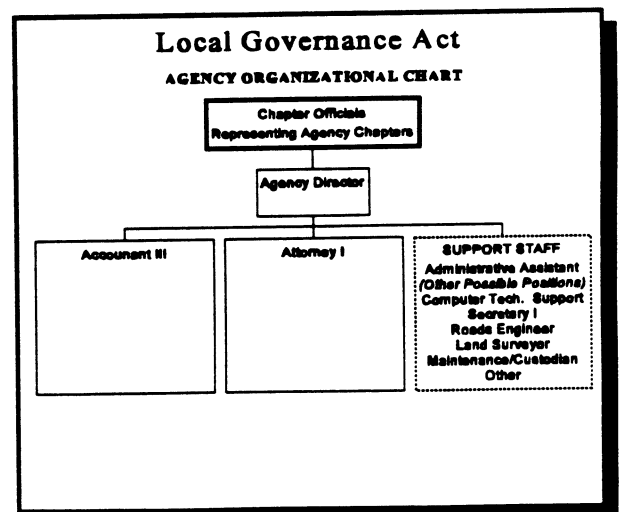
Local Governance Act

AGENCY ORGANIZATIONAL CHART

Chapter Officials
Representing Agency Chapters

Agency Director

Accountant III

Attorney I

SUPPORT STAFF
Administrative Assistant
*(Other Possible Positions)*
Computer Tech. Support
Secretary I
Roads Engineer
Land Surveyor
Maintenance/Custodian
Other